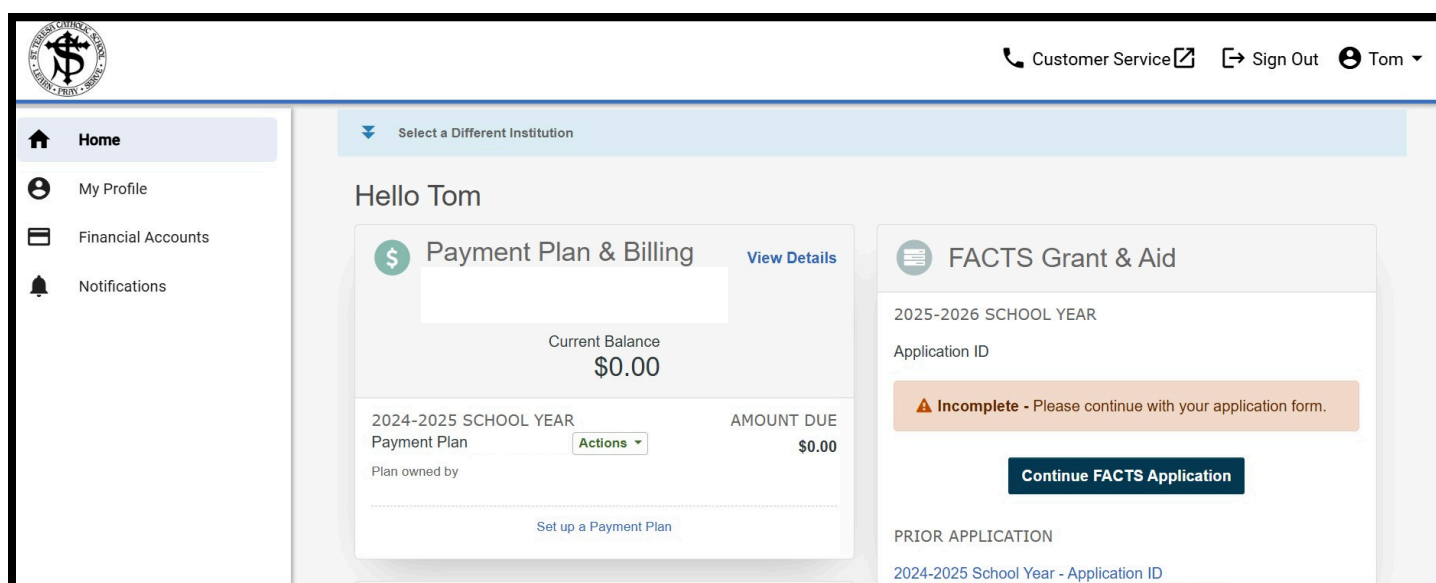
ST. TERESA CATHOLIC SCHOOL
LEARN • PRAY • SERVE

Customer Service Sign Out Tom

Home
My Profile
Financial Accounts
Notifications

Select a Different Institution

Hello Tom

Payment Plan & Billing
View Details

Current Balance
$0.00

2024-2025 SCHOOL YEAR
AMOUNT DUE
Payment Plan
Actions
$0.00
Plan owned by

Set up a Payment Plan

FACTS Grant & Aid

2025-2026 SCHOOL YEAR
Application ID

Incomplete - Please continue with your application form.

Continue FACTS Application

PRIOR APPLICATION
2024-2025 School Year - Application ID